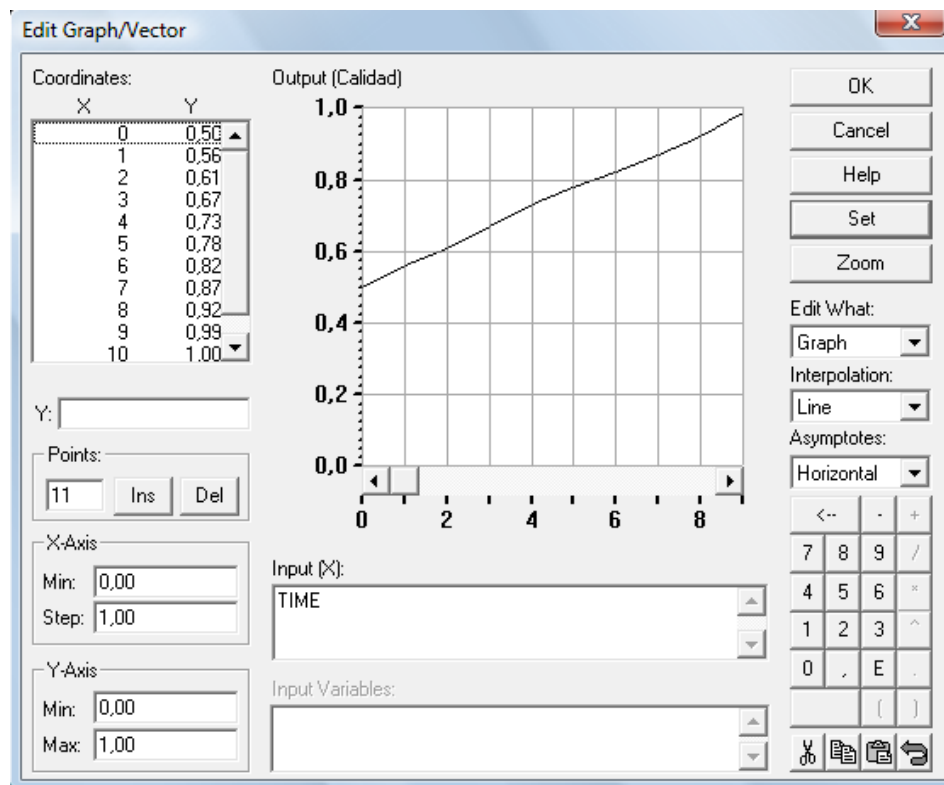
Edit Graph/Vector

Coordinates:

| X | Y |
|---|---|
| 0 | 0,50 |
| 1 | 0,56 |
| 2 | 0,61 |
| 3 | 0,67 |
| 4 | 0,73 |
| 5 | 0,78 |
| 6 | 0,82 |
| 7 | 0,87 |
| 8 | 0,92 |
| 9 | 0,99 |
| 10 | 1,00 |

Y:

Points:
11 Ins Del

X-Axis
Min: 0,00
Step: 1,00

Y-Axis
Min: 0,00
Max: 1,00

Output (Calidad)
1,0
0,8
0,6
0,4
0,2
0,0
0 2 4 6 8

Input (X):
TIME

Input Variables:

OK
Cancel
Help
Set
Zoom
Edit What:
Graph
Interpolation:
Line
Asymptotes:
Horizontal

<-- . +
7 8 9 /
4 5 6 *
1 2 3 ^
0 , E .
( )